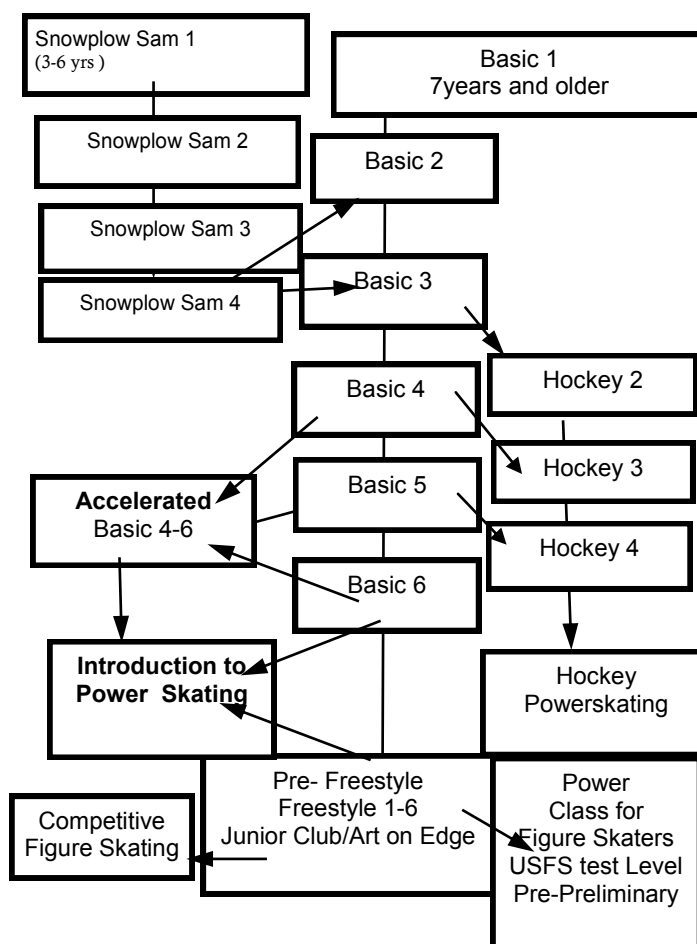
Snowplow Sam 1
(3-6 yrs )

Basic 1
7years and older

Snowplow Sam 2

Basic 2

Snowplow Sam 3

Snowplow Sam 4

Basic 3

Hockey 2

Basic 4

Hockey 3

Accelerated
Basic 4-6

Basic 5

Hockey 4

Basic 6

Introduction to
Power Skating

Hockey
Powerskating

Pre- Freestyle
Freestyle 1-6
Junior Club/Art on Edge

Power
Class for
Figure Skaters
USFS test Level
Pre-Preliminary

Competitive
Figure Skating